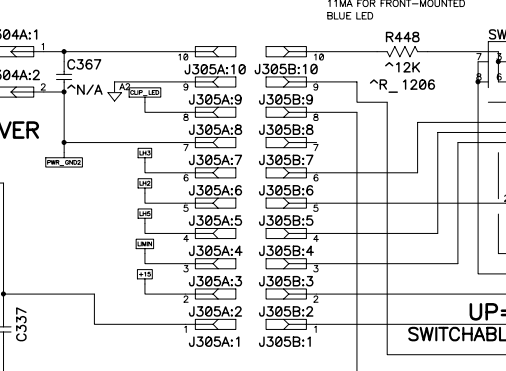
11MA FOR FRONT-MOUNTED
BLUE LED

504A:1
504A:2
C367
^N/A
A2
CLIP_LED
VER
PWR_GND2
LH3
LH2
LH5
LMIN
+15
C337

10
J305A:10
9
J305A:9
8
J305A:8
7
J305A:7
6
J305A:6
5
J305A:5
4
J305A:4
3
J305A:3
2
J305A:2
1
J305A:1

10
J305B:10
9
J305B:9
8
J305B:8
7
J305B:7
6
J305B:6
5
J305B:5
4
J305B:4
3
J305B:3
2
J305B:2
1
J305B:1

R448
^12K
^R_1206
7
8
SW
UP=
SWITCHABL